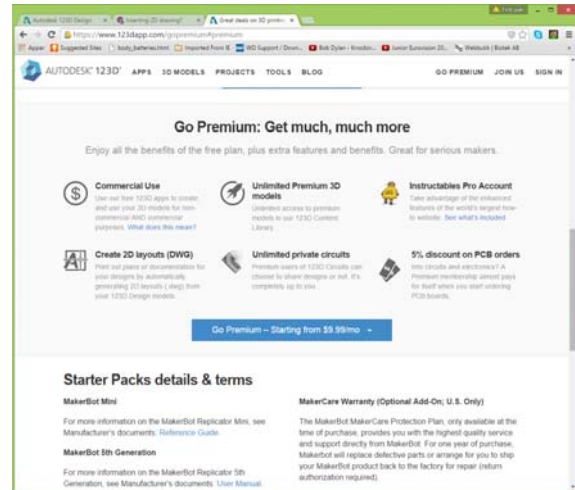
Autodesk 123D Design | Inserting 2D drawing? | Great deals on 3D printe

https://www.123dapp.com/gopremium#premium

Apps | Suggested Sites | body_batteries.html | Imported From IE | WD Support / Down... | Bob Dylan - Knockin... | Junior Eurovision 20... | Webbutik | Biltek AB

AUTODESK® 123D® APPS 3D MODELS PROJECTS TOOLS BLOG GO PREMIUM JOIN US SIGN IN

Go Premium: Get much, much more

Enjoy all the benefits of the free plan, plus extra features and benefits. Great for serious makers.

Commercial Use
Use our free 123D apps to create and use your 3D models for non-commercial AND commercial purposes. What does this mean?

Unlimited Premium 3D models
Unlimited access to premium models in our 123D Content Library.

Instructables Pro Account
Take advantage of the enhanced features of the world's largest how-to website. See what's included

Create 2D layouts (DWG)
Print out plans or documentation for your designs by automatically generating 2D layouts (.dwg) from your 123D Design models.

Unlimited private circuits
Premium users of 123D Circuits can choose to share designs or not. It's completely up to you.

5% discount on PCB orders
Into circuits and electronics? A Premium membership almost pays for itself when you start ordering PCB boards.

Go Premium – Starting from $9.99/mo

Starter Packs details & terms

MakerBot Mini

For more information on the MakerBot Replicator Mini, see Manufacturer's documents: Reference Guide

MakerBot 5th Generation

For more information on the MakerBot Replicator 5th Generation, see Manufacturer's documents: User Manual

MakerCare Warranty (Optional Add-On; U.S. Only)

The MakerBot MakerCare Protection Plan, only available at the time of purchase, provides you with the highest quality service and support directly from MakerBot. For one year of purchase, Makerbot will replace defective parts or arrange for you to ship your MakerBot product back to the factory for repair (return authorization required).